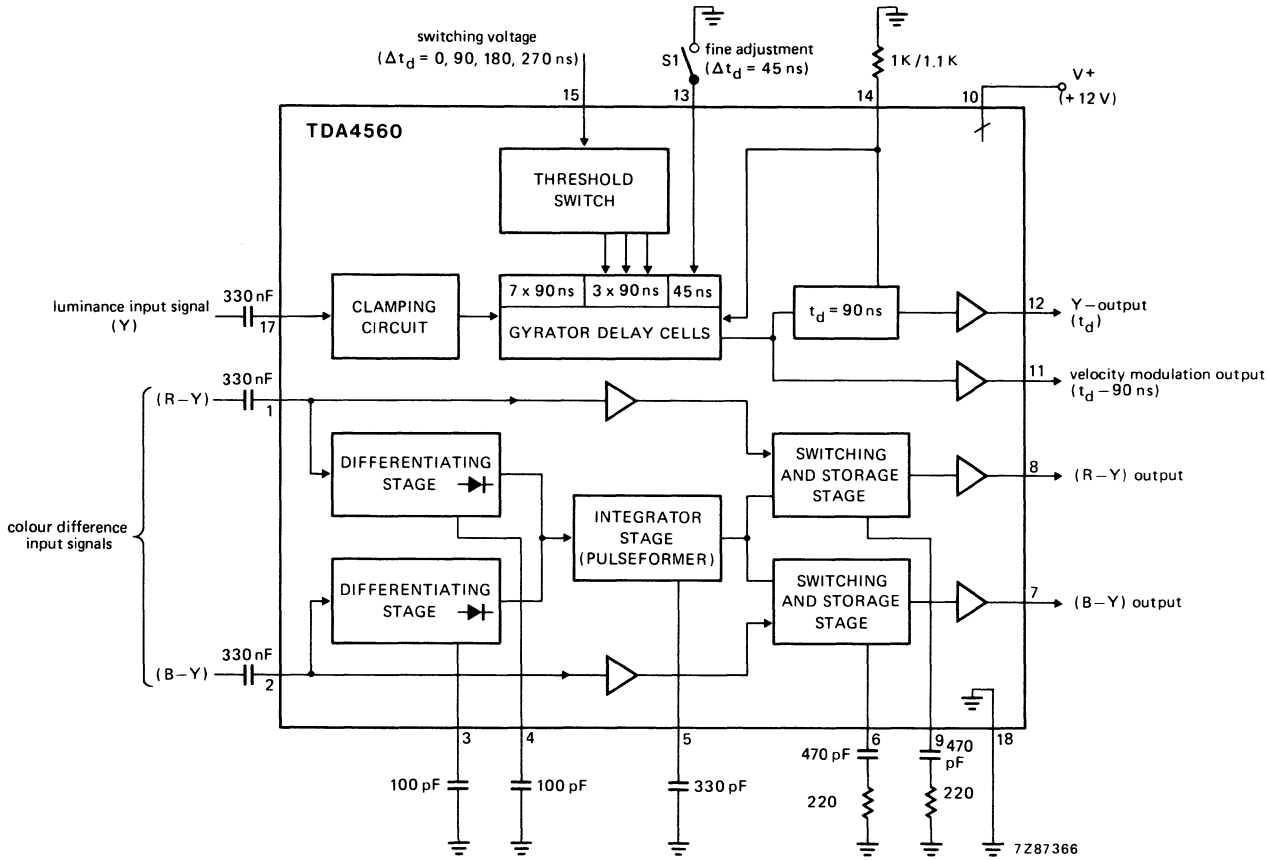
switching voltage
($\Delta t_d$ = 0, 90, 180, 270 ns)

S1
fine adjustment
($\Delta t_d$ = 45 ns)

1K / 1.1 K

V+
(+ 12 V)

15
13
14
10

TDA4560

THRESHOLD SWITCH

luminance input signal (Y)
330 nF
17

CLAMPING CIRCUIT

7 x 90 ns
3 x 90 ns
45 ns
GYRATOR DELAY CELLS

$t_d$ = 90 ns

12
Y – output ($t_d$)

11
velocity modulation output ($t_d$ – 90 ns)

330 nF
(R – Y)
1

colour difference input signals

DIFFERENTIATING STAGE

INTEGRATOR STAGE (PULSEFORMER)

SWITCHING AND STORAGE STAGE

8
(R – Y) output

DIFFERENTIATING STAGE

SWITCHING AND STORAGE STAGE

7
(B – Y) output

330 nF
(B – Y)
2

3
4
5
6
9
18

100 pF
100 pF
330 pF
470 pF
220
470 pF
220

7Z87366